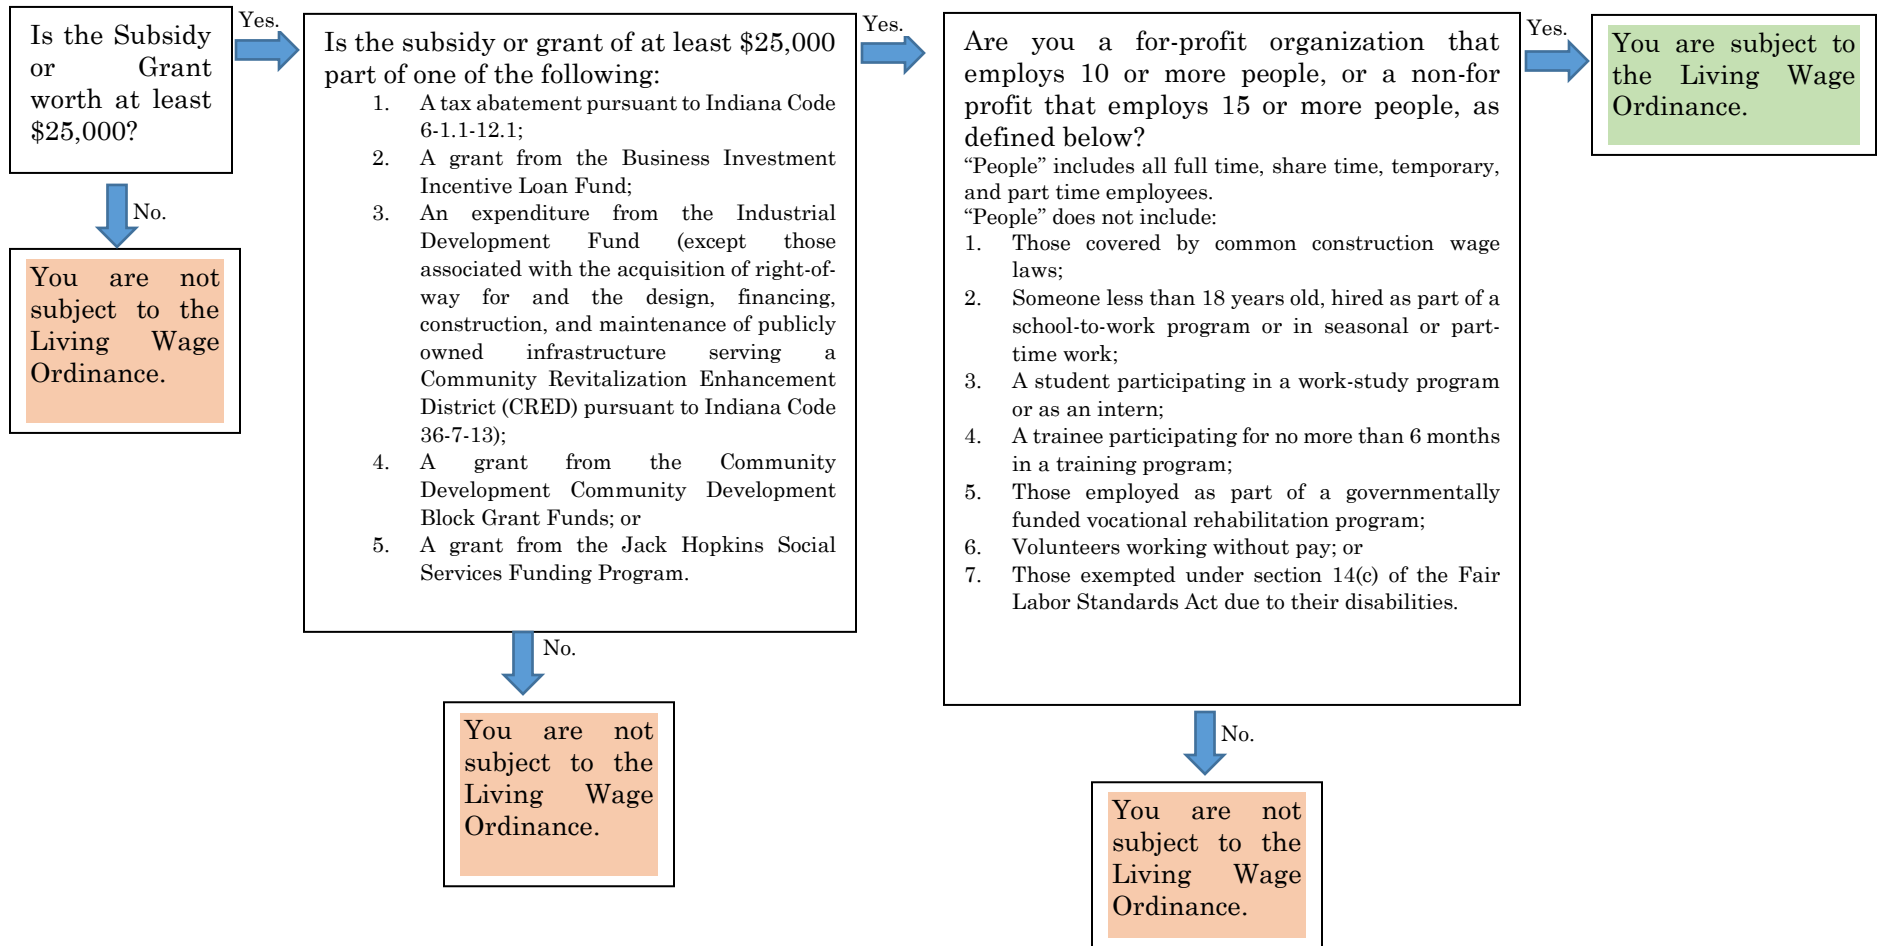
Is the Subsidy or Grant worth at least $25,000?

Yes.

No.

You are not subject to the Living Wage Ordinance.

Is the subsidy or grant of at least $25,000 part of one of the following:

1. A tax abatement pursuant to Indiana Code 6-1.1-12.1;
2. A grant from the Business Investment Incentive Loan Fund;
3. An expenditure from the Industrial Development Fund (except those associated with the acquisition of right-of-way for and the design, financing, construction, and maintenance of publicly owned infrastructure serving a Community Revitalization Enhancement District (CRED) pursuant to Indiana Code 36-7-13);
4. A grant from the Community Development Community Development Block Grant Funds; or
5. A grant from the Jack Hopkins Social Services Funding Program.

Yes.

No.

You are not subject to the Living Wage Ordinance.

Are you a for-profit organization that employs 10 or more people, or a non-for profit that employs 15 or more people, as defined below?

"People" includes all full time, share time, temporary, and part time employees.
"People" does not include:
1. Those covered by common construction wage laws;
2. Someone less than 18 years old, hired as part of a school-to-work program or in seasonal or part-time work;
3. A student participating in a work-study program or as an intern;
4. A trainee participating for no more than 6 months in a training program;
5. Those employed as part of a governmentally funded vocational rehabilitation program;
6. Volunteers working without pay; or
7. Those exempted under section 14(c) of the Fair Labor Standards Act due to their disabilities.

Yes.

You are subject to the Living Wage Ordinance.

No.

You are not subject to the Living Wage Ordinance.